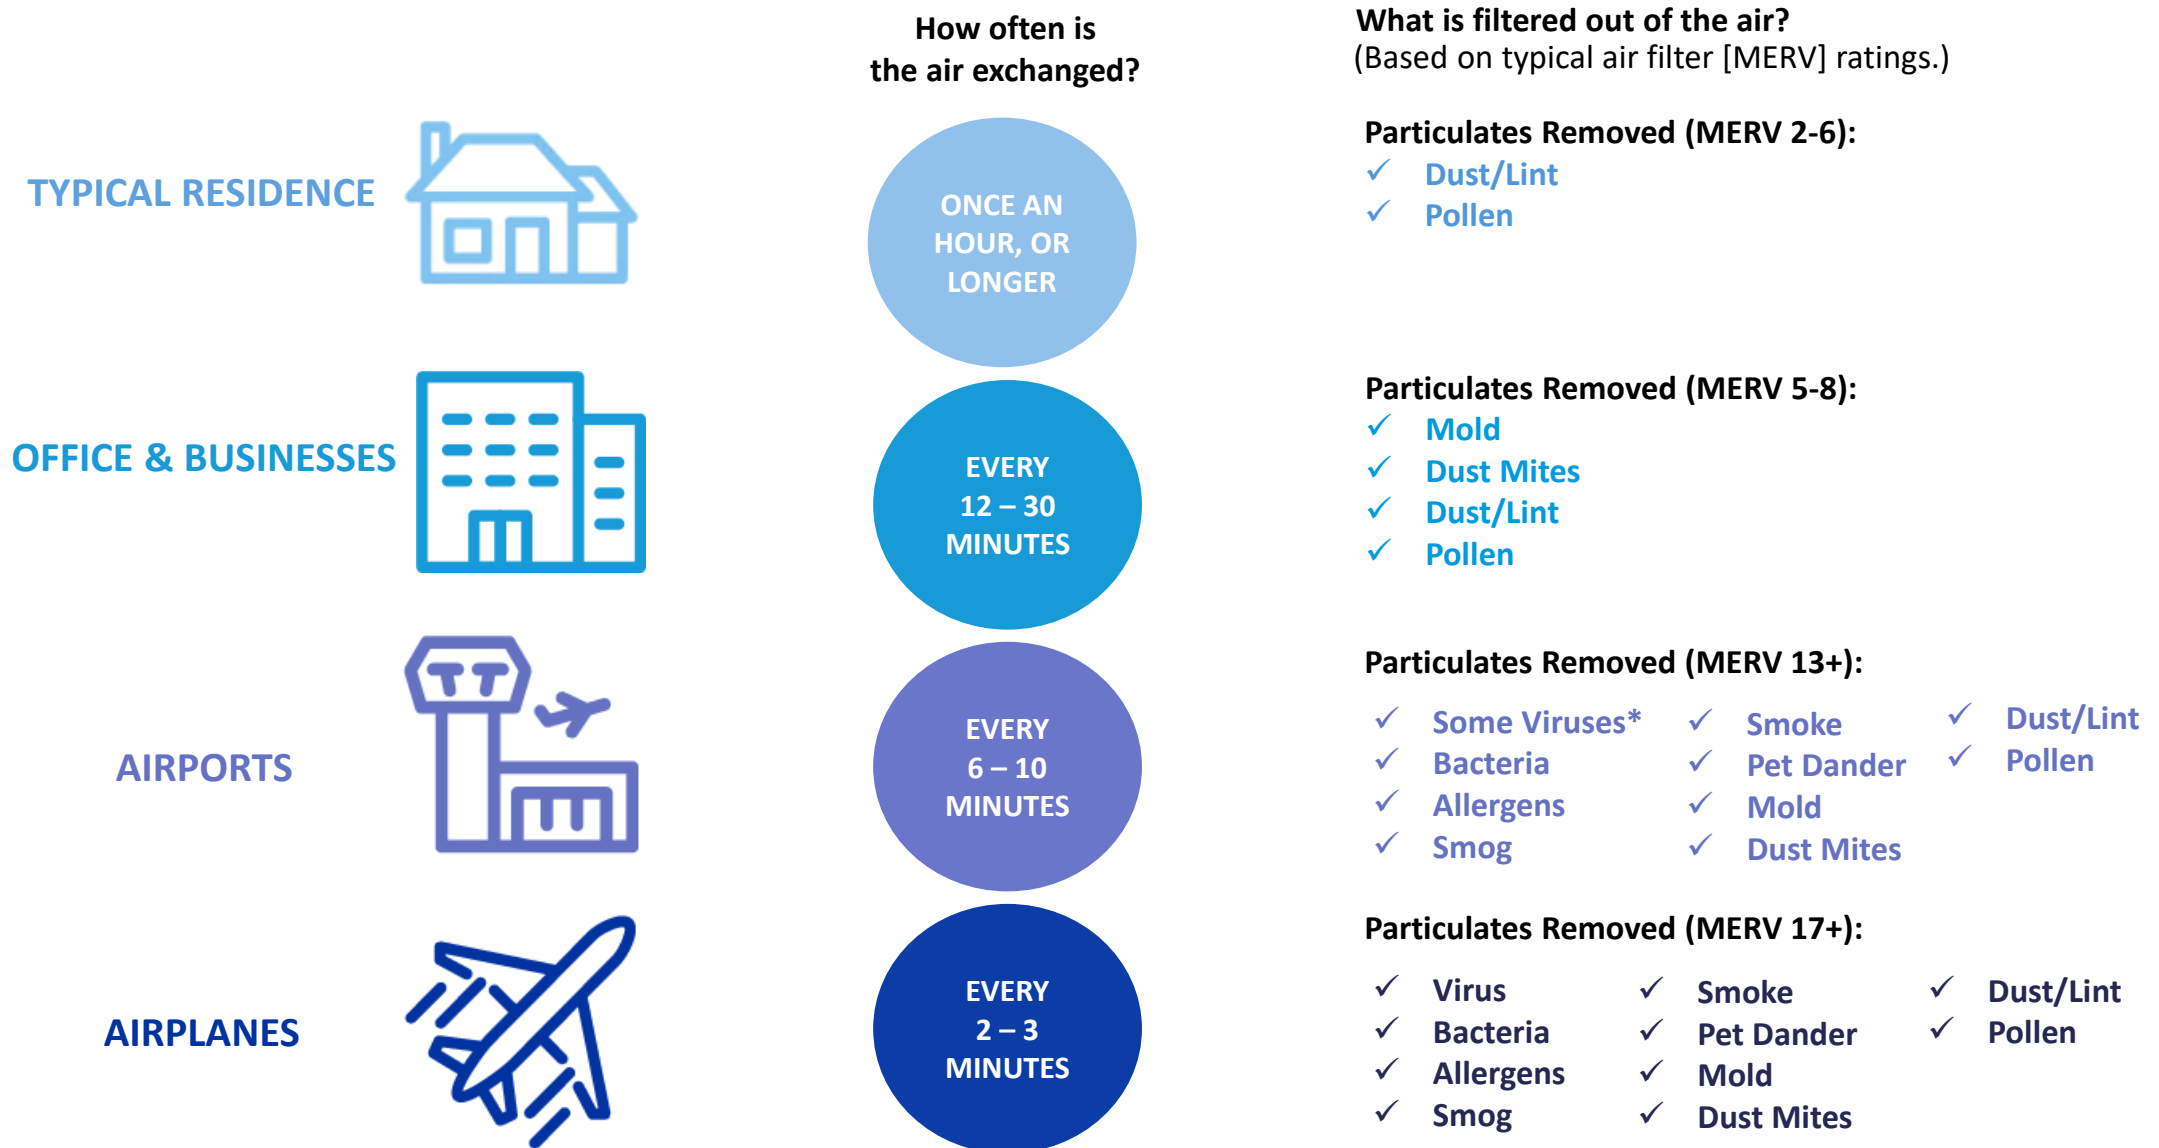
How often is the air exchanged?

What is filtered out of the air?
(Based on typical air filter [MERV] ratings.)

TYPICAL RESIDENCE

ONCE AN HOUR, OR LONGER

Particulates Removed (MERV 2-6):
✓ Dust/Lint
✓ Pollen

OFFICE & BUSINESSES

EVERY 12 – 30 MINUTES

Particulates Removed (MERV 5-8):
✓ Mold
✓ Dust Mites
✓ Dust/Lint
✓ Pollen

AIRPORTS

EVERY 6 – 10 MINUTES

Particulates Removed (MERV 13+):
✓ Some Viruses*
✓ Bacteria
✓ Allergens
✓ Smog
✓ Smoke
✓ Pet Dander
✓ Mold
✓ Dust Mites
✓ Dust/Lint
✓ Pollen

AIRPLANES

EVERY 2 – 3 MINUTES

Particulates Removed (MERV 17+):
✓ Virus
✓ Bacteria
✓ Allergens
✓ Smog
✓ Smoke
✓ Pet Dander
✓ Mold
✓ Dust Mites
✓ Dust/Lint
✓ Pollen